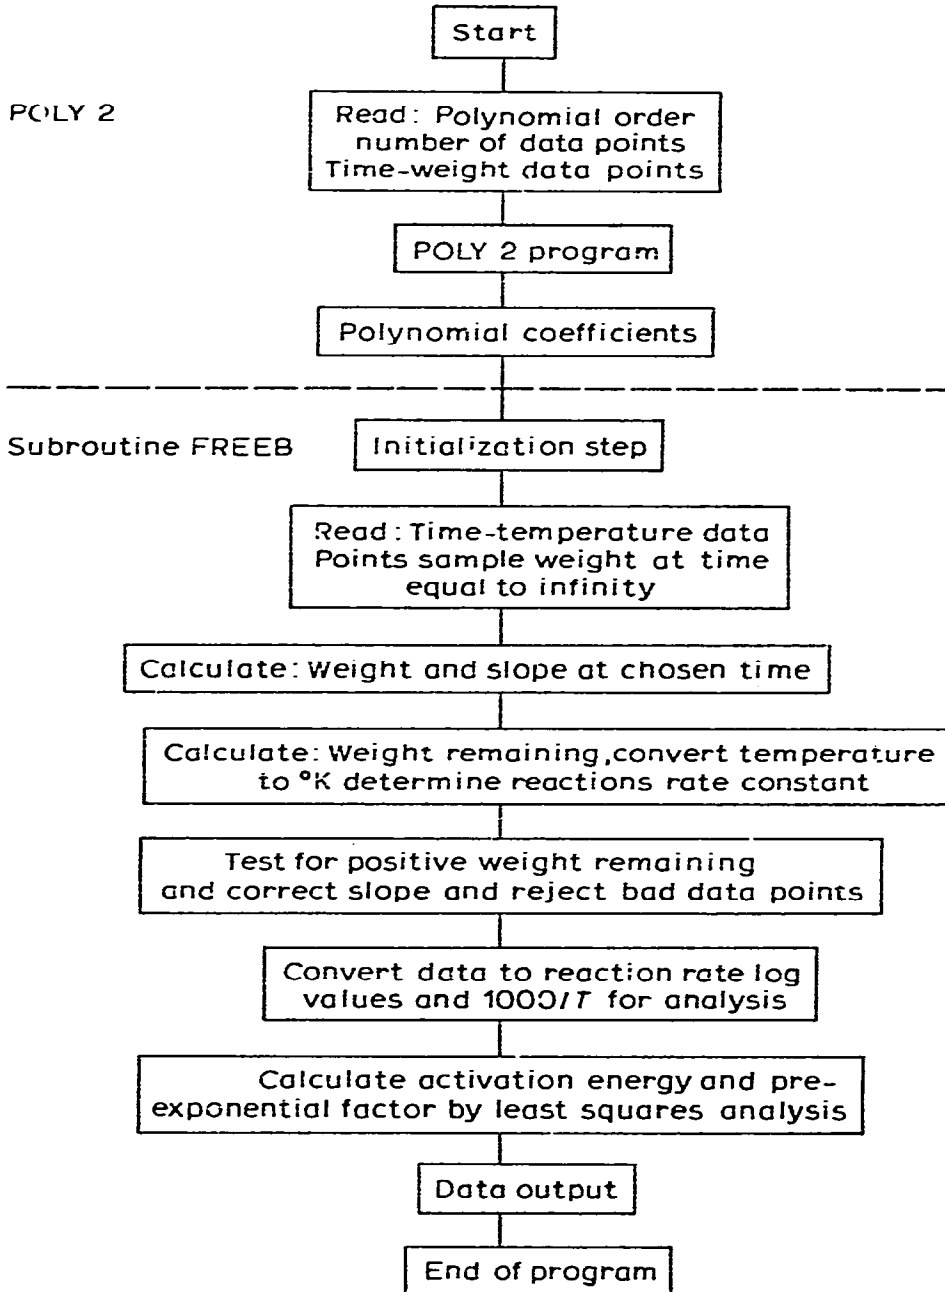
Start

POLY 2

Read: Polynomial order number of data points Time-weight data points

POLY 2 program

Polynomial coefficients

Subroutine FREEB

Initialization step

Read: Time-temperature data Points sample weight at time equal to infinity

Calculate: Weight and slope at chosen time

Calculate: Weight remaining, convert temperature to °K determine reactions rate constant

Test for positive weight remaining and correct slope and reject bad data points

Convert data to reaction rate log values and 1000/$T$ for analysis

Calculate activation energy and pre-exponential factor by least squares analysis

Data output

End of program